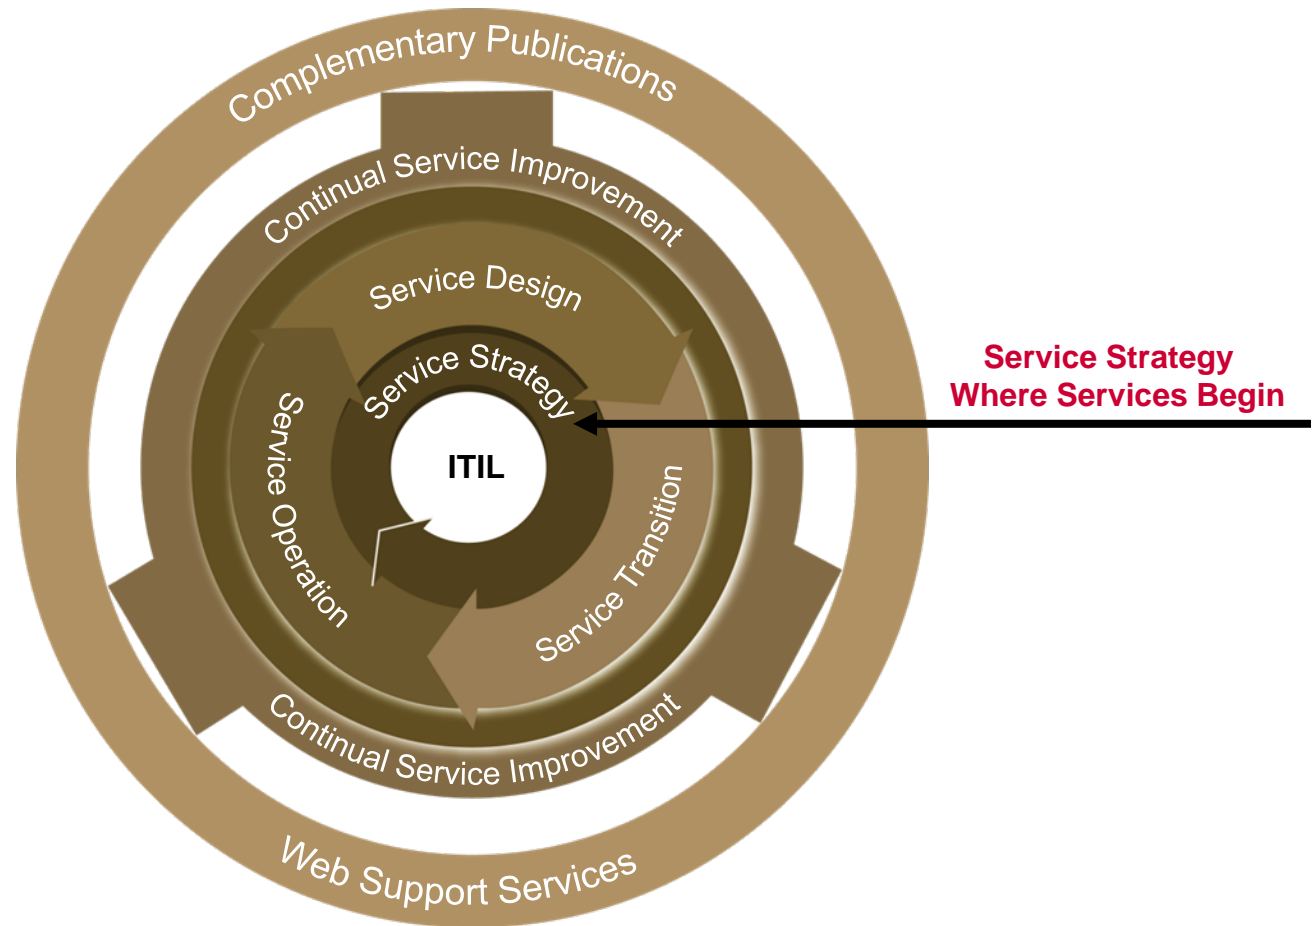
Complementary Publications

Continual Service Improvement

Service Design

Service Strategy

ITIL

Service Operation

Service Transition

Continual Service Improvement

Web Support Services

Service Strategy
Where Services Begin